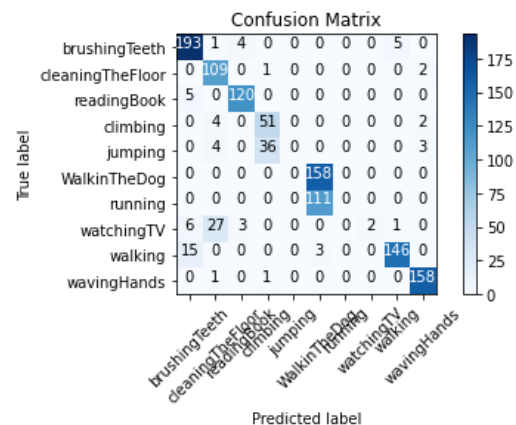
Confusion Matrix

True label

| | brushingTeeth | cleaningTheFloor | readingBook | climbing | jumping | WalkinTheDog | running | watchingTV | walking | wavingHands |
|---|---|---|---|---|---|---|---|---|---|---|
| brushingTeeth | 193 | 1 | 4 | 0 | 0 | 0 | 0 | 0 | 5 | 0 |
| cleaningTheFloor | 0 | 109 | 0 | 1 | 0 | 0 | 0 | 0 | 0 | 2 |
| readingBook | 5 | 0 | 120 | 0 | 0 | 0 | 0 | 0 | 0 | 0 |
| climbing | 0 | 4 | 0 | 51 | 0 | 0 | 0 | 0 | 0 | 2 |
| jumping | 0 | 4 | 0 | 36 | 0 | 0 | 0 | 0 | 0 | 3 |
| WalkinTheDog | 0 | 0 | 0 | 0 | 0 | 158 | 0 | 0 | 0 | 0 |
| running | 0 | 0 | 0 | 0 | 0 | 111 | 0 | 0 | 0 | 0 |
| watchingTV | 6 | 27 | 3 | 0 | 0 | 0 | 0 | 2 | 1 | 0 |
| walking | 15 | 0 | 0 | 0 | 0 | 3 | 0 | 0 | 146 | 0 |
| wavingHands | 0 | 1 | 0 | 1 | 0 | 0 | 0 | 0 | 0 | 158 |

Predicted label

175
150
125
100
75
50
25
0